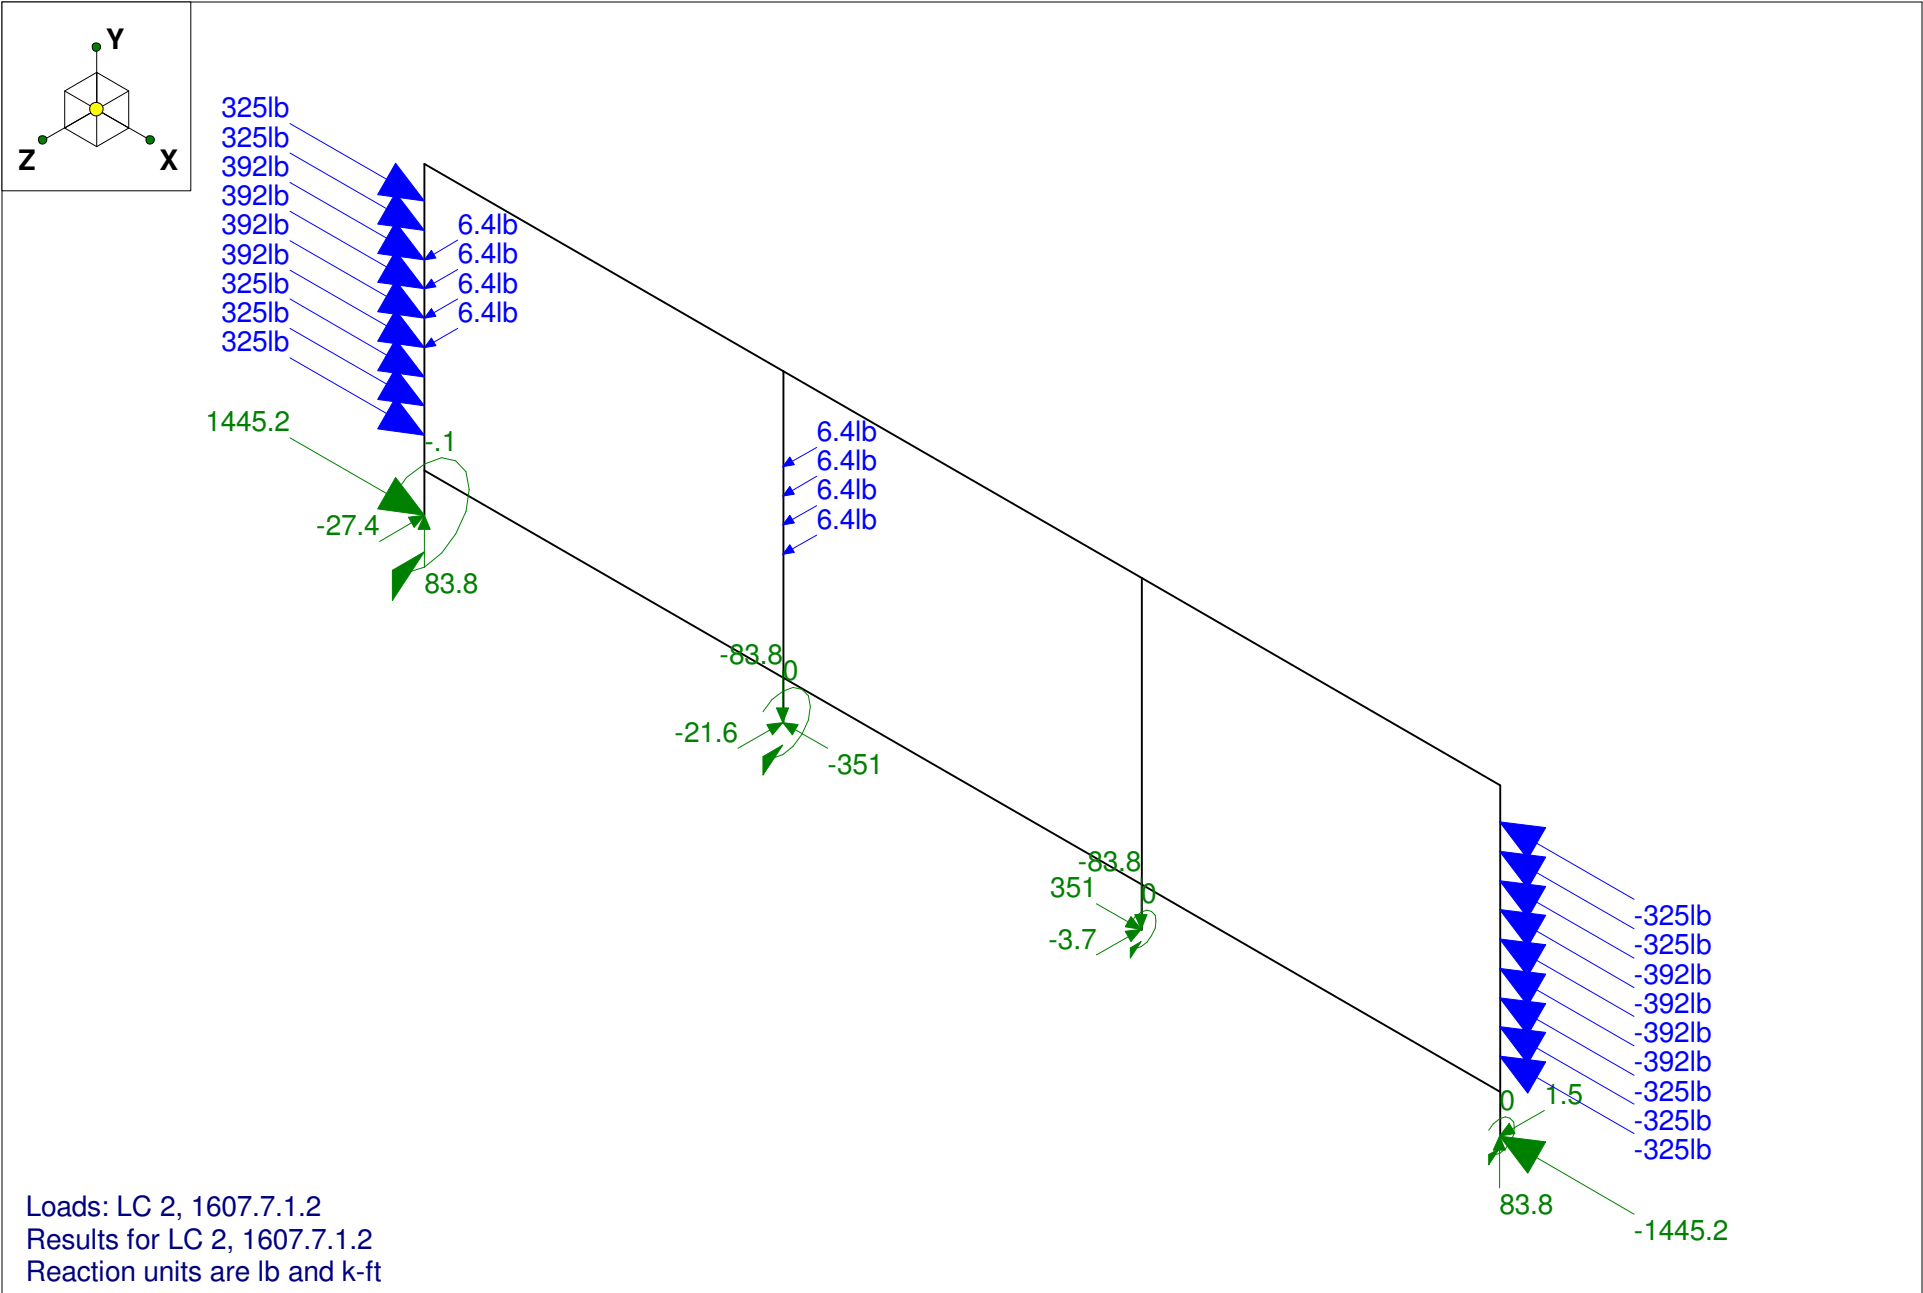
Y
Z
X

325lb
325lb
392lb
392lb
392lb
392lb
325lb
325lb
325lb

6.4lb
6.4lb
6.4lb
6.4lb

1445.2
-.1
-27.4
83.8

6.4lb
6.4lb
6.4lb
6.4lb

-83.8
0
-21.6
-351

-83.8
351
0
-3.7

-325lb
-325lb
-392lb
-392lb
-392lb
-392lb
-325lb
-325lb
-325lb

0
1.5
83.8
-1445.2

Loads: LC 2, 1607.7.1.2
Results for LC 2, 1607.7.1.2
Reaction units are lb and k-ft